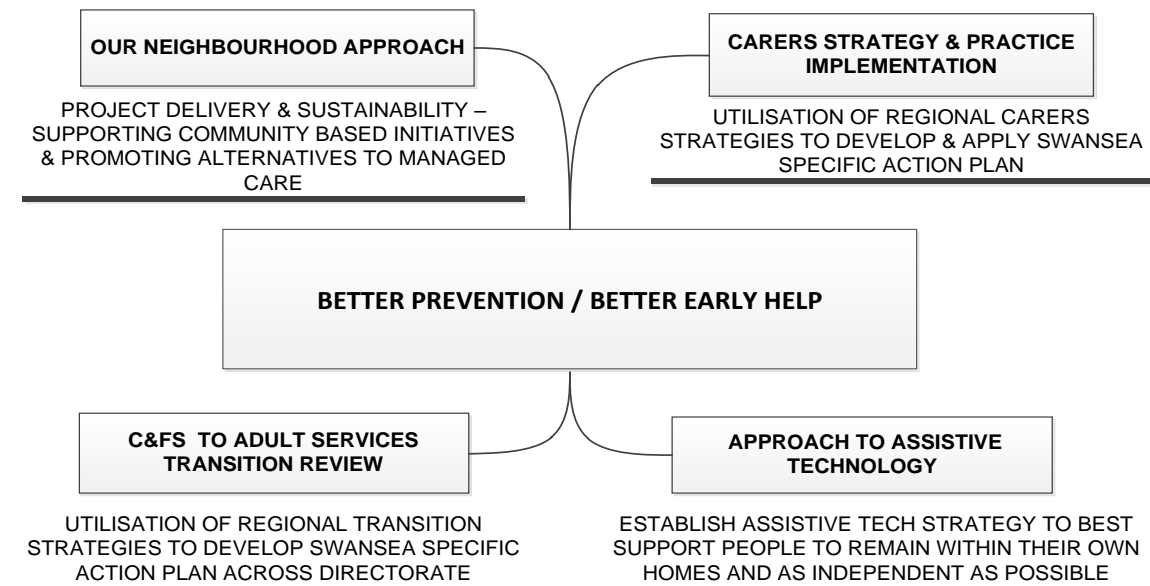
OUR NEIGHBOURHOOD APPROACH

PROJECT DELIVERY & SUSTAINABILITY – SUPPORTING COMMUNITY BASED INITIATIVES & PROMOTING ALTERNATIVES TO MANAGED CARE

CARERS STRATEGY & PRACTICE IMPLEMENTATION

UTILISATION OF REGIONAL CARERS STRATEGIES TO DEVELOP & APPLY SWANSEA SPECIFIC ACTION PLAN

BETTER PREVENTION / BETTER EARLY HELP

C&FS TO ADULT SERVICES TRANSITION REVIEW

UTILISATION OF REGIONAL TRANSITION STRATEGIES TO DEVELOP SWANSEA SPECIFIC ACTION PLAN ACROSS DIRECTORATE

APPROACH TO ASSISTIVE TECHNOLOGY

ESTABLISH ASSISTIVE TECH STRATEGY TO BEST SUPPORT PEOPLE TO REMAIN WITHIN THEIR OWN HOMES AND AS INDEPENDENT AS POSSIBLE